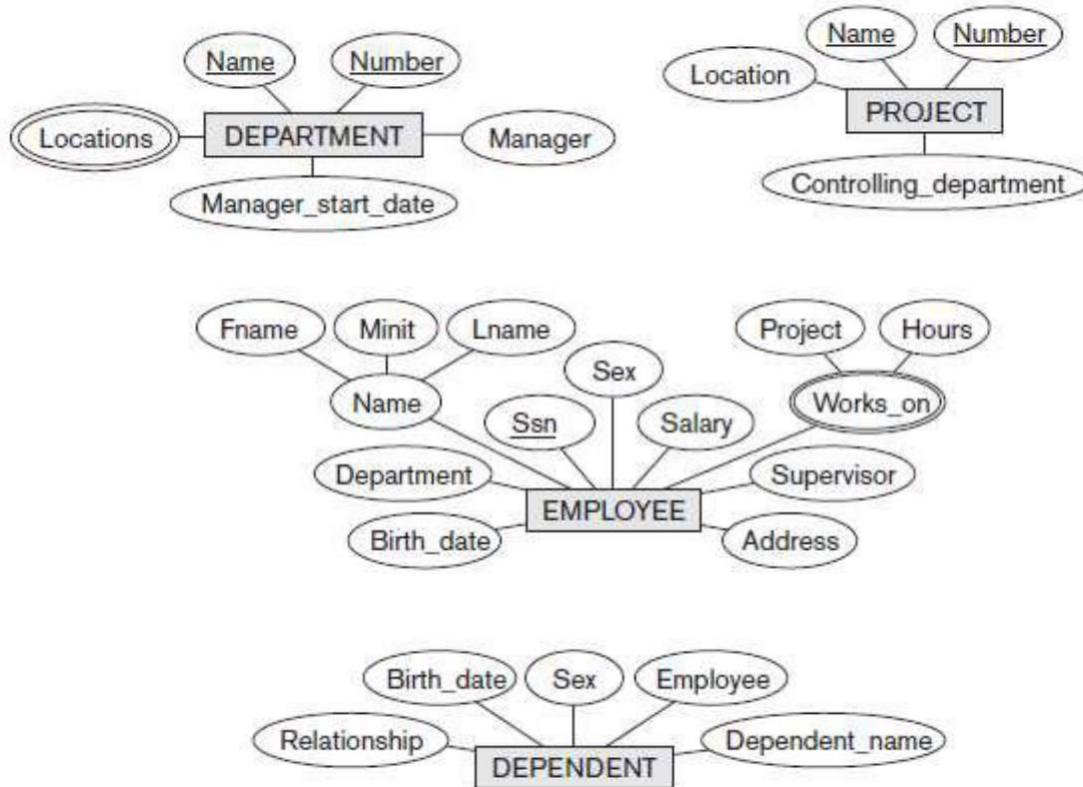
Name
Number
Locations
DEPARTMENT
Manager
Manager_start_date

Name
Number
Location
PROJECT
Controlling_department

Fname
Minit
Lname
Project
Hours
Name
Sex
Ssn
Salary
Works_on
Department
Supervisor
EMPLOYEE
Birth_date
Address

Birth_date
Sex
Employee
Relationship
Dependent_name
DEPENDENT